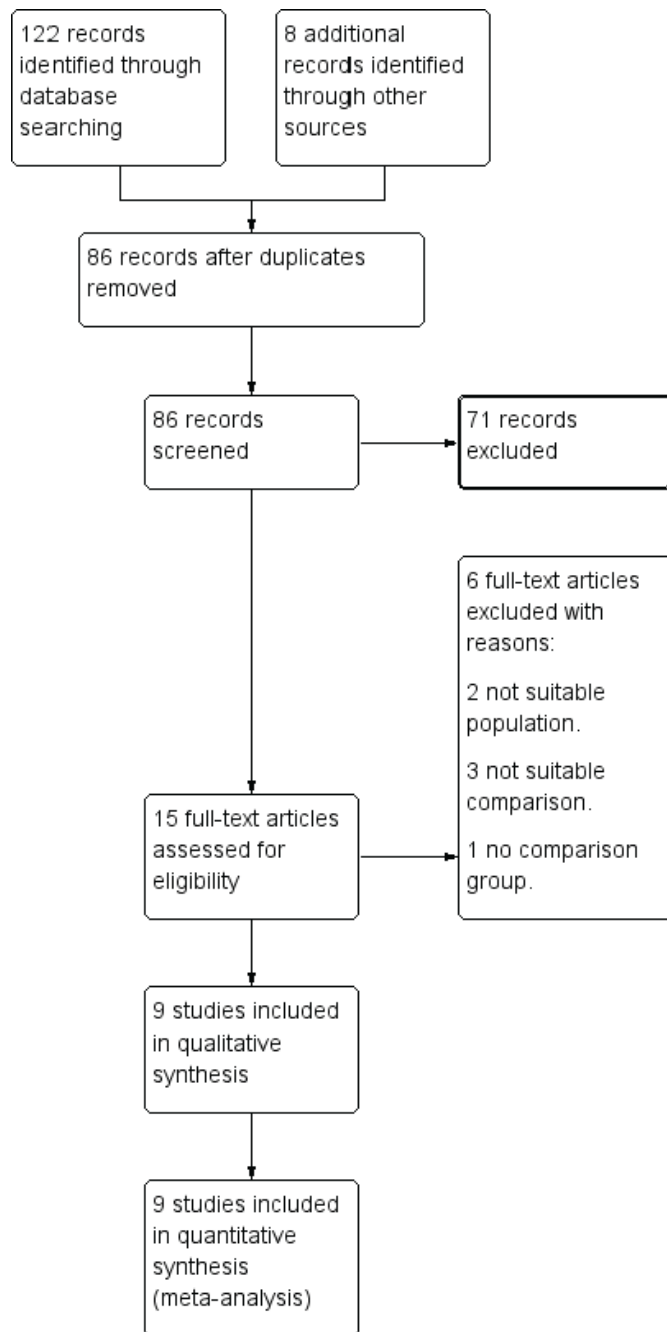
122 records identified through database searching

8 additional records identified through other sources

86 records after duplicates removed

86 records screened

71 records excluded

6 full-text articles excluded with reasons:

2 not suitable population.

3 not suitable comparison.

1 no comparison group.

15 full-text articles assessed for eligibility

9 studies included in qualitative synthesis

9 studies included in quantitative synthesis (meta-analysis)